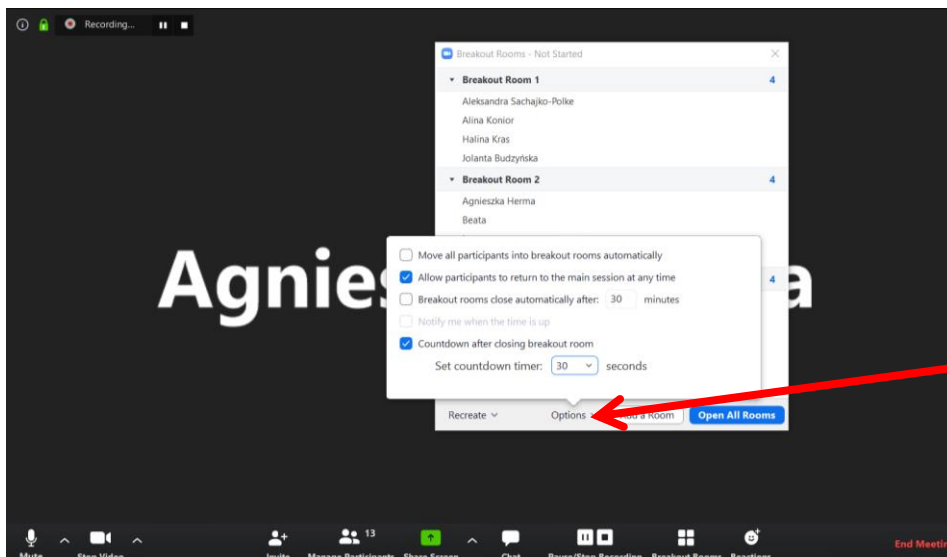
Recording...

Breakout Rooms - Not Started

Breakout Room 1 4

Aleksandra Sachajko-Polke

Alina Konior

Halina Kras

Jolanta Budzyńska

Breakout Room 2 4

Agnieszka Herma

Beata

4

Agnies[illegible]a

Move all participants into breakout rooms automatically

Allow participants to return to the main session at any time

Breakout rooms close automatically after: 30 minutes

Notify me when the time is up

Countdown after closing breakout room

Set countdown timer: 30 seconds

Recreate

Options

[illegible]dd a Room

Open All Rooms

Mute

Stop Video

Invite

13

Manage Participants

Share Screen

Chat

Pause/Stop Recording

Breakout Rooms

Reactions

End Meetin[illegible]